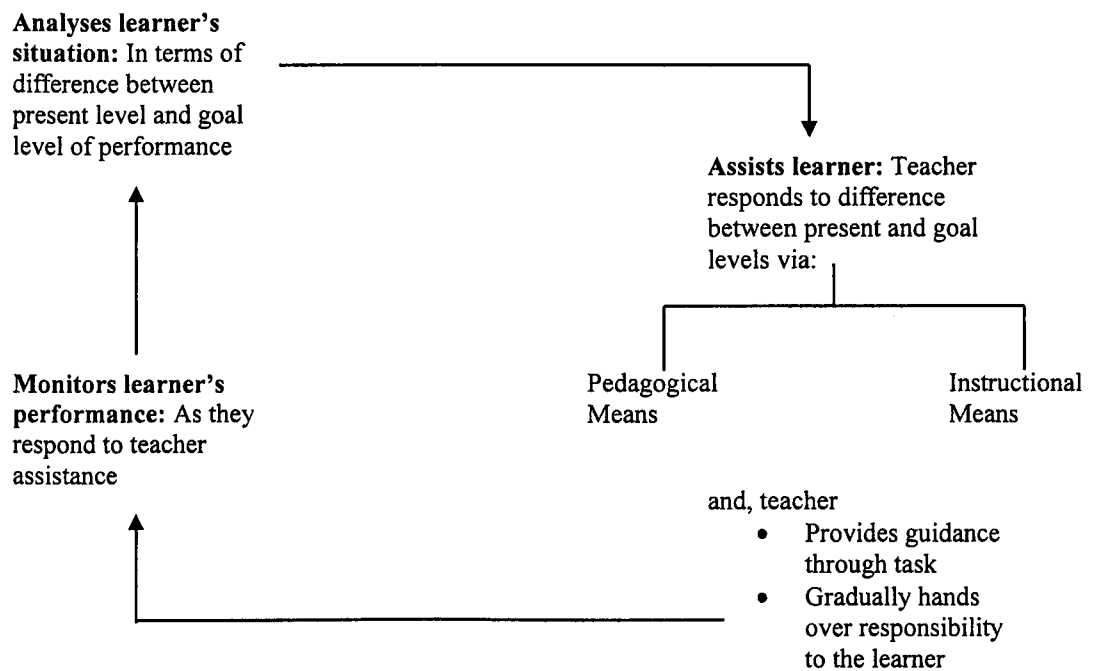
**Analyses learner's situation:** In terms of difference between present level and goal level of performance

**Assists learner:** Teacher responds to difference between present and goal levels via:

Pedagogical Means

Instructional Means

**Monitors learner's performance:** As they respond to teacher assistance

and, teacher
- Provides guidance through task
- Gradually hands over responsibility to the learner